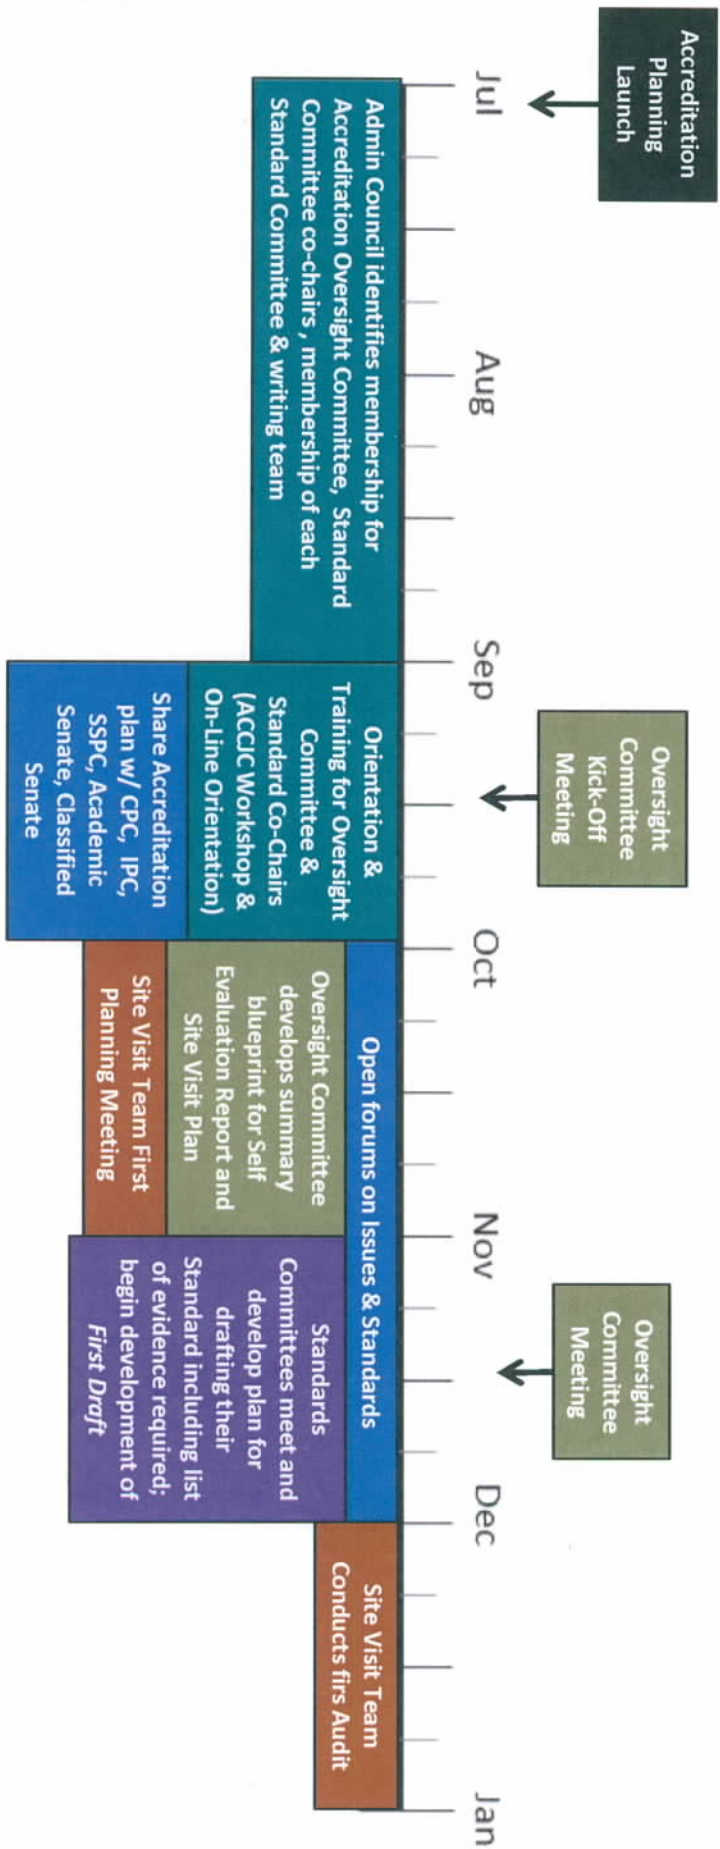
Accreditation Planning Launch

Jul

Admin Council identifies membership for Accreditation Oversight Committee, Standard Committee co-chairs , membership of each Standard Committee & writing team

Aug

Sep

Oversight Committee Kick-Off Meeting

Orientation & Training for Oversight Committee & Standard Co-Chairs (ACCJC Workshop & On-Line Orientation)

Share Accreditation plan w/ CPC, IPC, SSPC, Academic Senate, Classified Senate

Oct

Open forums on Issues & Standards

Oversight Committee develops summary blueprint for Self Evaluation Report and Site Visit Plan

Site Visit Team First Planning Meeting

Nov

Oversight Committee Meeting

Standards Committees meet and develop plan for drafting their Standard including list of evidence required; begin develoment of *First Draft*

Dec

Site Visit Team Conducts firs Audit

Jan